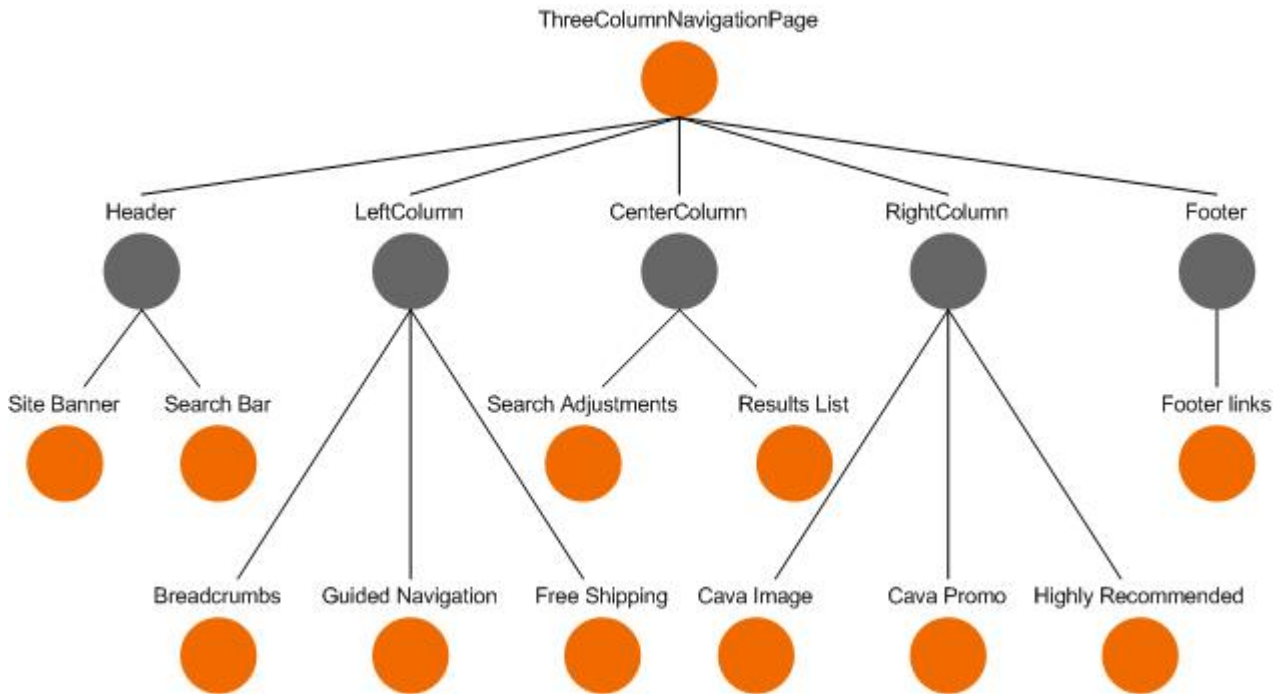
ThreeColumnNavigationPage

Header

LeftColumn

CenterColumn

RightColumn

Footer

Site Banner

Search Bar

Search Adjustments

Results List

Footer links

Breadcrumbs

Guided Navigation

Free Shipping

Cava Image

Cava Promo

Highly Recommended